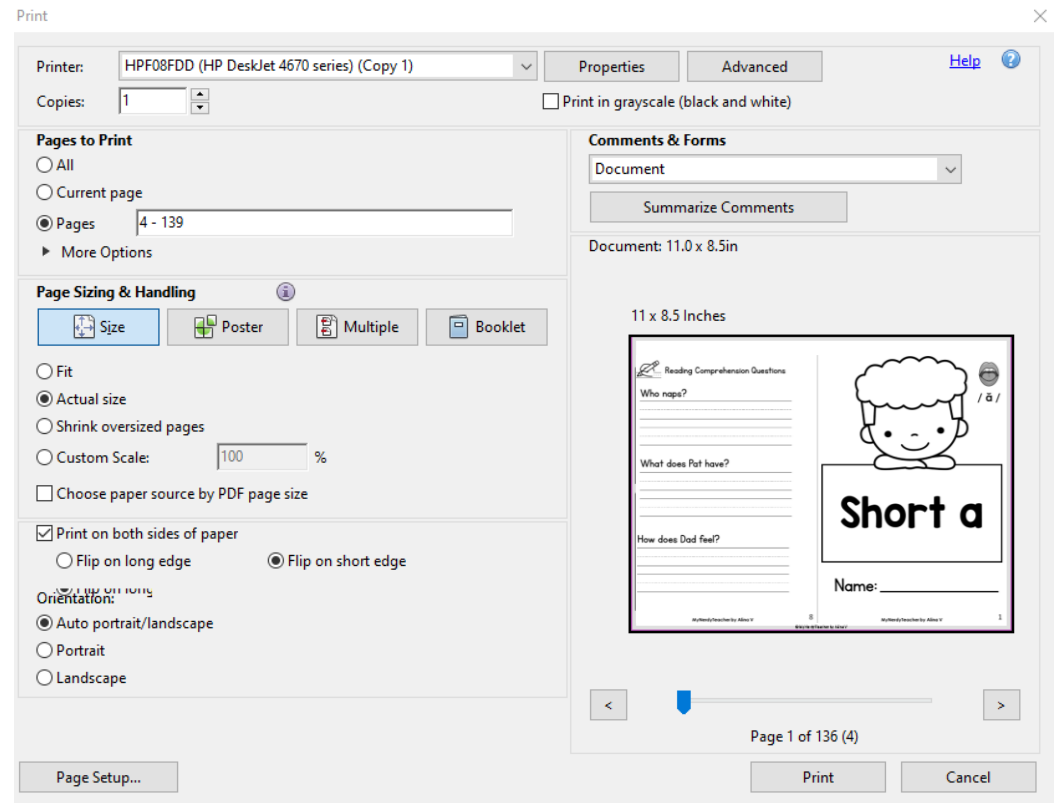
Print

Printer: HPF08FDD (HP DeskJet 4670 series) (Copy 1)
Properties
Advanced
Help
Copies: 1
Print in grayscale (black and white)

Pages to Print
All
Current page
Pages 4 - 139
More Options

Comments & Forms
Document
Summarize Comments

Document: 11.0 x 8.5in

Page Sizing & Handling
Size
Poster
Multiple
Booklet
Fit
Actual size
Shrink oversized pages
Custom Scale: 100 %
Choose paper source by PDF page size

11 x 8.5 Inches

Reading Comprehension Questions
Who naps?
What does Pat have?
How does Dad feel?
MyNerdyTeacher by Alina V 8

/ ă /
Short a
Name:
MyNerdyTeacher by Alina V 1

Print on both sides of paper
Flip on long edge
Flip on short edge
Flip on long
Orientation:
Auto portrait/landscape
Portrait
Landscape

<
>
Page 1 of 136 (4)

Page Setup...
Print
Cancel